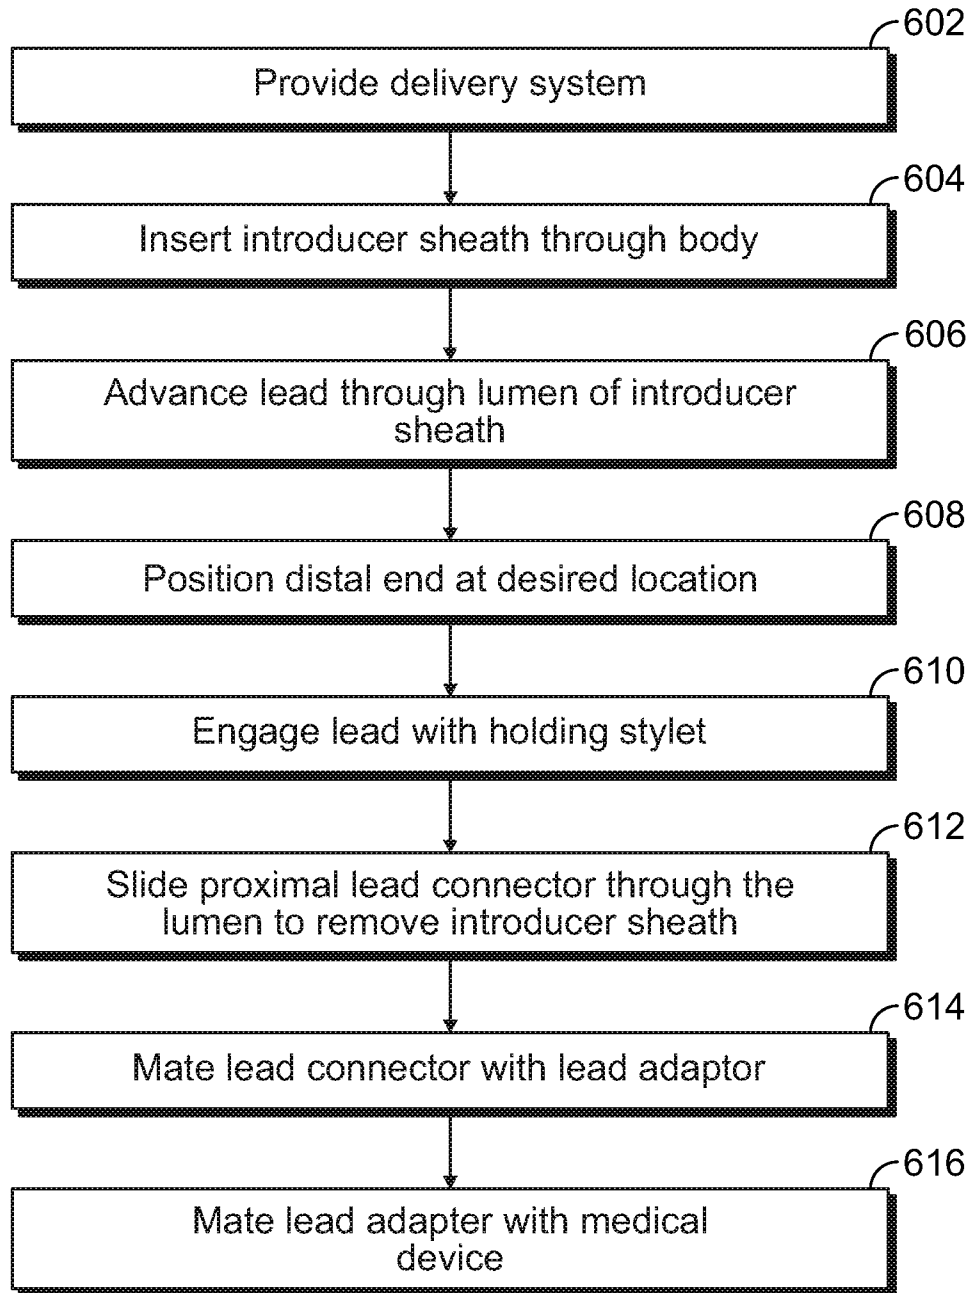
602
Provide delivery system

604
Insert introducer sheath through body

606
Advance lead through lumen of introducer sheath

608
Position distal end at desired location

610
Engage lead with holding stylet

612
Slide proximal lead connector through the lumen to remove introducer sheath

614
Mate lead connector with lead adaptor

616
Mate lead adapter with medical device